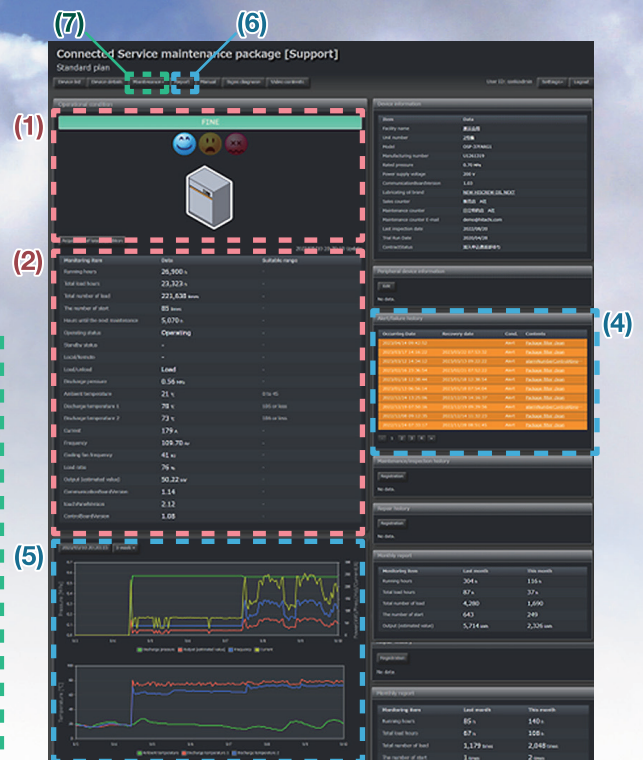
(7) (6)

Connected Service maintenance package [Support]

Standard plan

Device list | Device details | Maintenance | Report | Manual | Sales diagnose | Video contents

User ID: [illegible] | Settings | Logout

(1)

Operational condition

FINE

(2)

| Monitoring item | Data | Suitable range |
|---|---|---|
| Running hours | 26,900 h | - |
| Total load hours | 23,323 h | - |
| Total number of load | 221,638 times | - |
| The number of start | 85 times | - |
| Hours until the next maintenance | 5,070 h | - |
| Operating status | Operating | - |
| Standby status | - | - |
| Local/Remote | - | - |
| Load/unload | Load | - |
| Discharge pressure | 0.56 MPa | - |
| Ambient temperature | 21 ℃ | 0 to 45 |
| Discharge temperature 1 | 78 ℃ | 105 or less |
| Discharge temperature 2 | 72 ℃ | 104 or less |
| Current | 179 A | - |
| Frequency | 109.70 Hz | - |
| Cooling fan frequency | 41 Hz | - |
| Load ratio | 76 % | - |
| Output (estimated value) | 50.22 kW | - |
| CommunicationBoardVersion | 1.14 | - |
| LoadShareVersion | 2.12 | - |
| ControlBoardVersion | 1.08 | - |

(5)

Device information

| Item | Data |
|---|---|
| Facility name | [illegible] |
| Unit number | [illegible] |
| Model | OSP-37M6A1 |
| Manufacturing number | 10261329 |
| Rated pressure | 0.70 MPa |
| Power supply voltage | 200 V |
| CommunicationBoardVersion | 1.03 |
| Lubricating oil brand | NEW HISCREW OIL NEXT |
| Sales counter | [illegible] |
| Maintenance counter | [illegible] |
| Maintenance counter E-mail | demo@hitachi.com |
| Last inspection date | 2022/08/20 |
| Trial Run Date | 2020/04/20 |
| Contact/Status | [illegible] |

Peripheral device information

Edit

No data.

(4)

Alert/failure history

| Occurring Date | Recovery date | Cond. | Contents |
|---|---|---|---|
| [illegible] | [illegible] | Alert | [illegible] |

Maintenance/inspection history

Registration

No data.

Repair history

Registration

No data.

Monthly report

| Monitoring item | Last month | This month |
|---|---|---|
| Running hours | 304 h | 116 h |
| Total load hours | 87 h | 37 h |
| Total number of load | 4,280 | 1,690 |
| The number of start | 643 | 249 |
| Output (estimated value) | 5,714 kWh | 2,326 kWh |

Registration

No data.

Monthly report

| Monitoring item | Last month | This month |
|---|---|---|
| Running hours | 85 h | 140 h |
| Total load hours | 87 h | 108 h |
| Total number of load | 1,179 times | 2,048 times |
| The number of start | 1 times | 2 times |